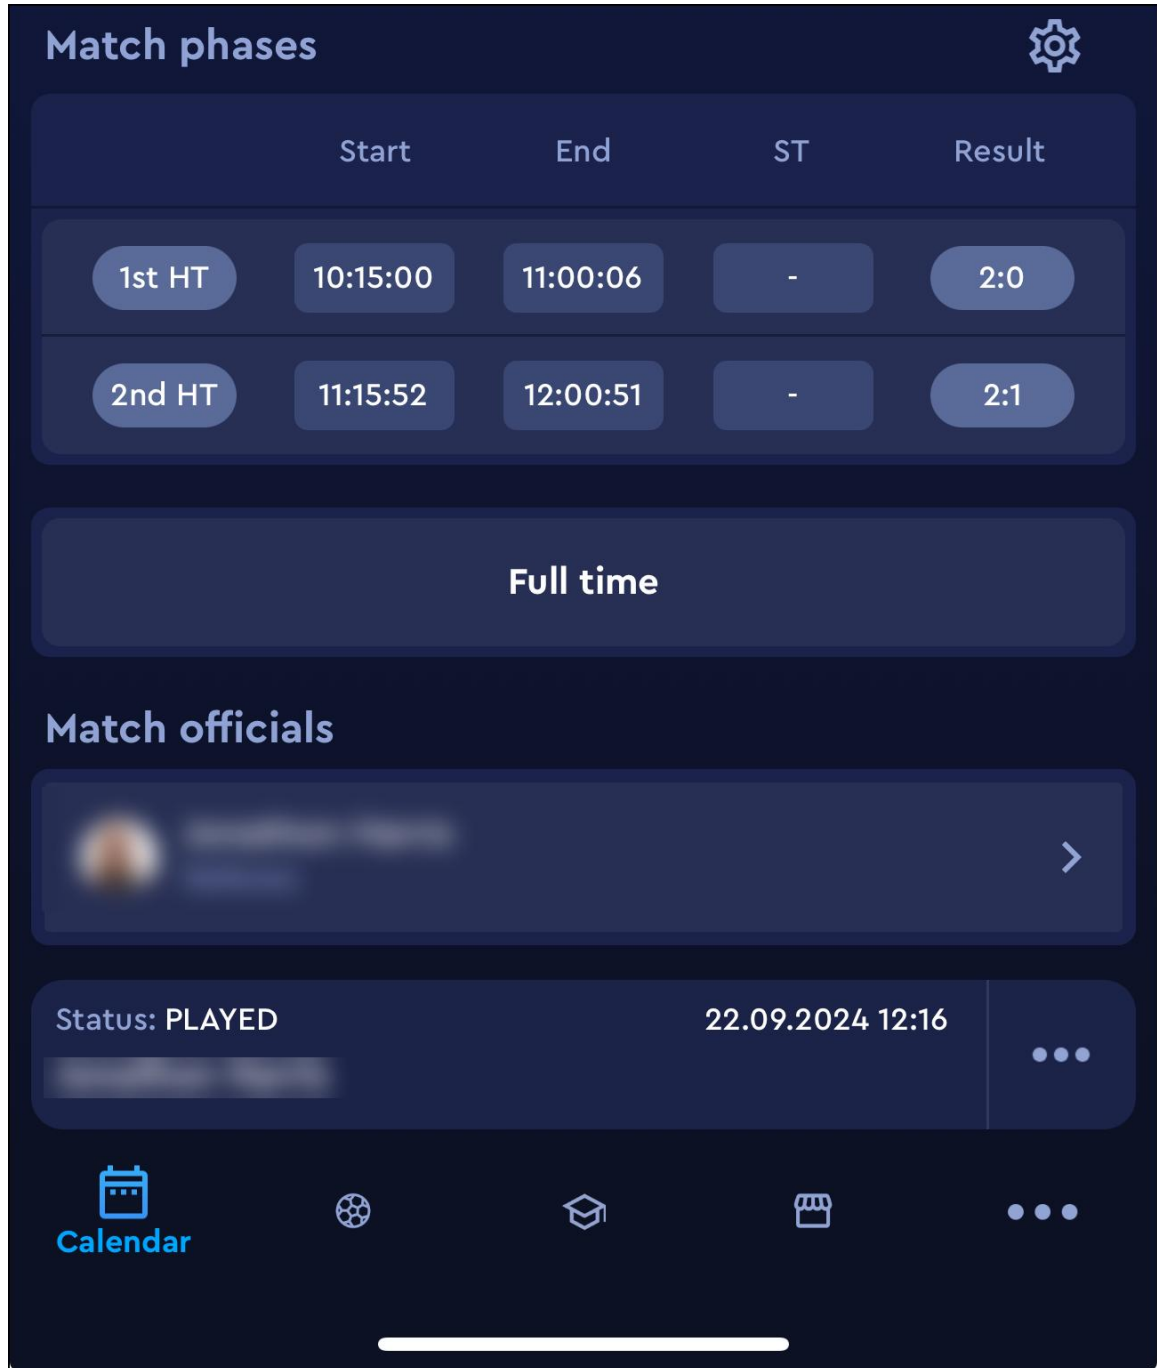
Match phases

| | Start | End | ST | Result |
|---|---|---|---|---|
| 1st HT | 10:15:00 | 11:00:06 | - | 2:0 |
| 2nd HT | 11:15:52 | 12:00:51 | - | 2:1 |

Full time

Match officials

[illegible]
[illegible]

Status: PLAYED 22.09.2024 12:16
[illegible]

Calendar